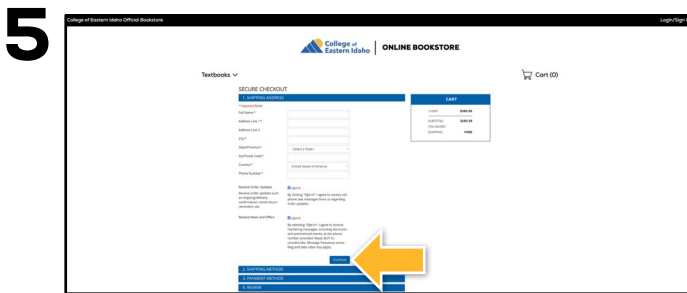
5

College of Eastern Idaho Official Bookstore

Login/Sign

College of Eastern Idaho | ONLINE BOOKSTORE

Textbooks

Cart (0)

SECURE CHECKOUT

1. SHIPPING ADDRESS

* Required fields

Full Name *

Address Line 1 *

Address Line 2

City *

State/Province *

- Select a State -

Zip/Postal Code *

Country *

United States of America

Phone Number *

Receive Order Updates

Receive order updates such as shipping/delivery confirmation, rental return reminders, etc.

Opt-in

By clicking "Opt-in" I agree to receive cell phone text messages from us regarding order updates.

Receive News and Offers

Opt-in

By selecting "Opt-in" I agree to receive marketing messages, including discounts and promotional events, at the phone number provided. Reply QUIT to unsubscribe. Message frequency varies. Msg and data rates may apply.

Continue

2. SHIPPING METHOD

3. PAYMENT METHOD

4. REVIEW

CART

1 ITEM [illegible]

SUBTOTAL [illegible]

YOU SAVED

SHIPPING FREE